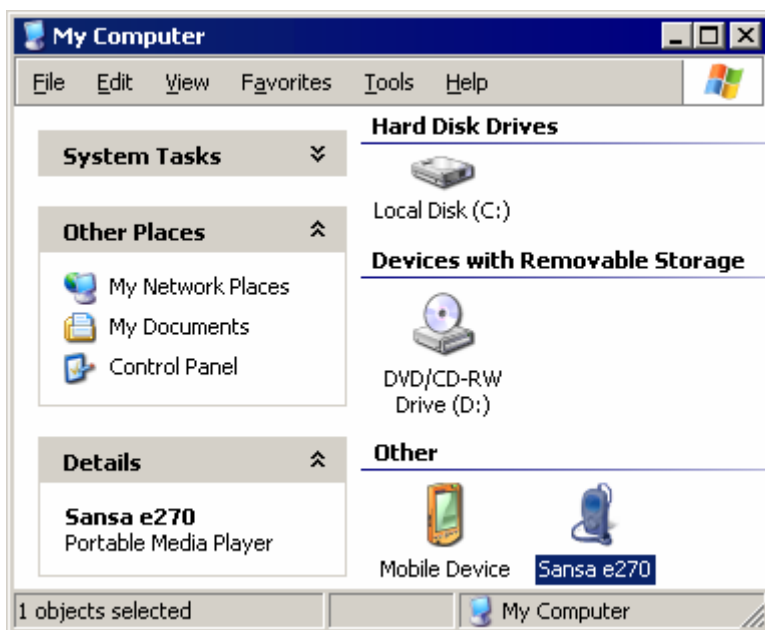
My Computer

File Edit View Favorites Tools Help

System Tasks

Other Places

My Network Places
My Documents
Control Panel

Details

Sansa e270
Portable Media Player

Hard Disk Drives

Local Disk (C:)

Devices with Removable Storage

DVD/CD-RW Drive (D:)

Other

Mobile Device

Sansa e270

1 objects selected

My Computer